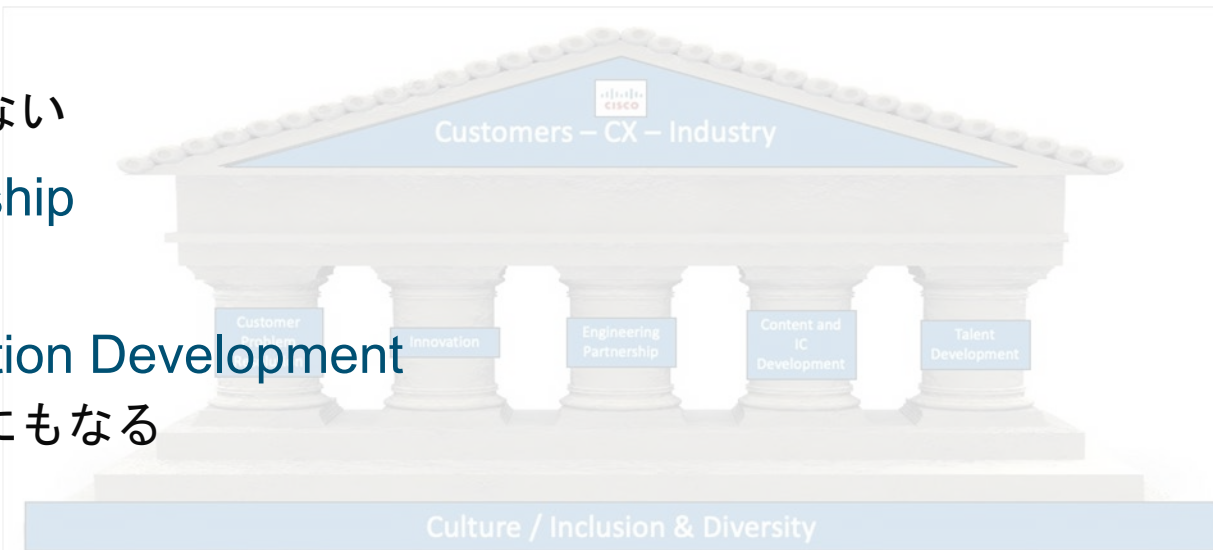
ない

ship

tion Development

にもなる

CISCO

Customers – CX – Industry

Customer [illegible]

Innovation

Engineering Partnership

Content and IC Development

Talent Development

Culture / Inclusion & Diversity